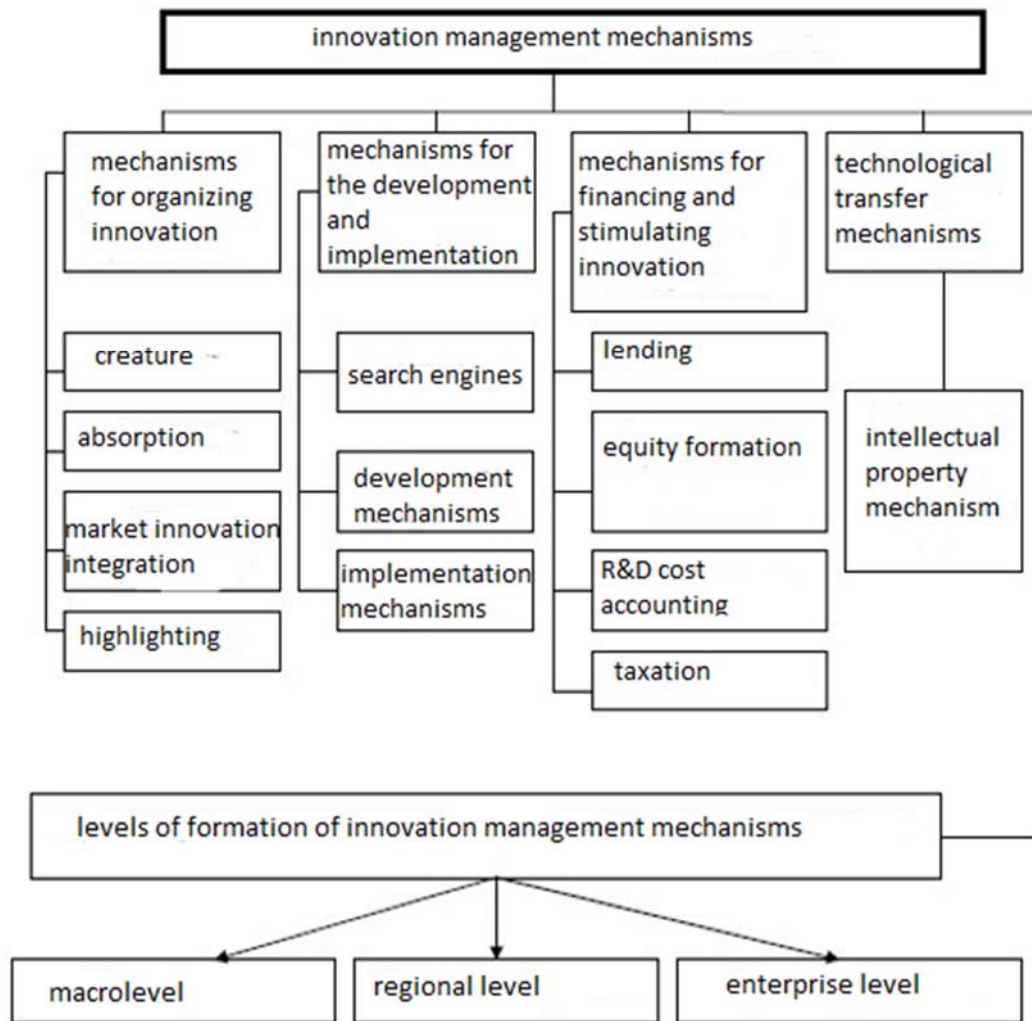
innovation management mechanisms

mechanisms for organizing innovation

creature

absorption

market innovation integration

highlighting

mechanisms for the development and implementation

search engines

development mechanisms

implementation mechanisms

mechanisms for financing and stimulating innovation

lending

equity formation

R&D cost accounting

taxation

technological transfer mechanisms

intellectual property mechanism

levels of formation of innovation management mechanisms

macrolevel

regional level

enterprise level